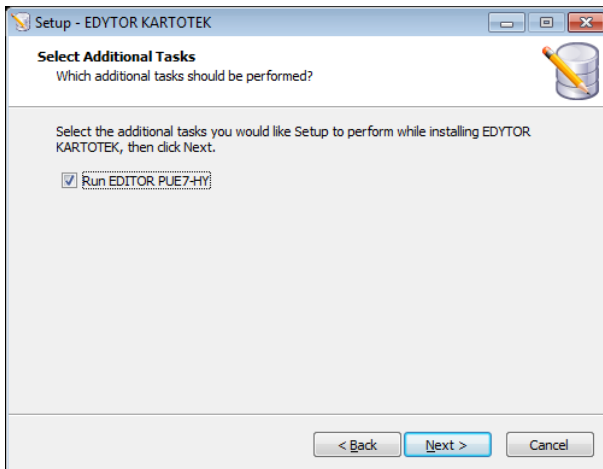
Setup - EDYTOR KARTOTEK

Select Additional Tasks
Which additional tasks should be performed?

Select the additional tasks you would like Setup to perform while installing EDYTOR KARTOTEK, then click Next.

Run EDITOR PUE7-HY

< Back
Next >
Cancel